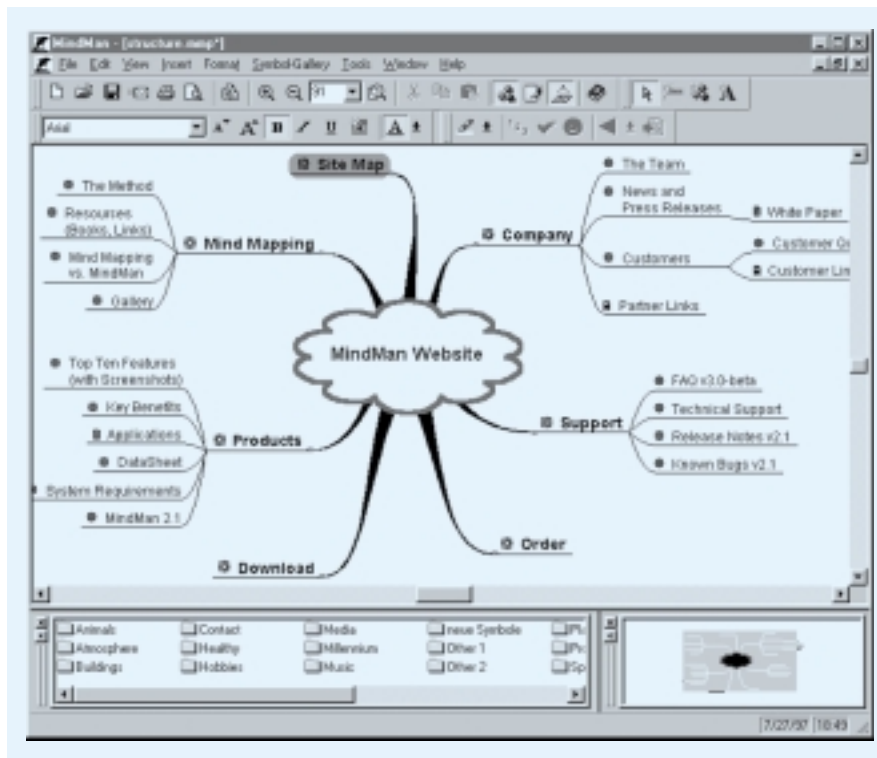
MindMan - [structure.mmp*]

File Edit View Insert Format Symbol-Gallery Tools Window Help

Arial

Site Map

The Method

Resources (Books, Links)

Mind Mapping

Mind Mapping vs. MindMan

Gallery

The Team

News and Press Releases

White Paper

Company

Customers

Customer O

Customer Lin

Partner Links

MindMan Website

Top Ten Features (with Screenshots)

Key Benefits

Applications

Products

DataSheet

System Requirements

MindMan 2.1

FAQ v3.0-beta

Technical Support

Support

Release Notes v2.1

Known Bugs v2.1

Order

Download

Animals

Contact

Media

neue Symbole

Pl

Atmosphere

Healthy

Millennium

Other 1

Pr

Buildings

Hobbies

Music

Other 2

Sp

7/27/97 10:49